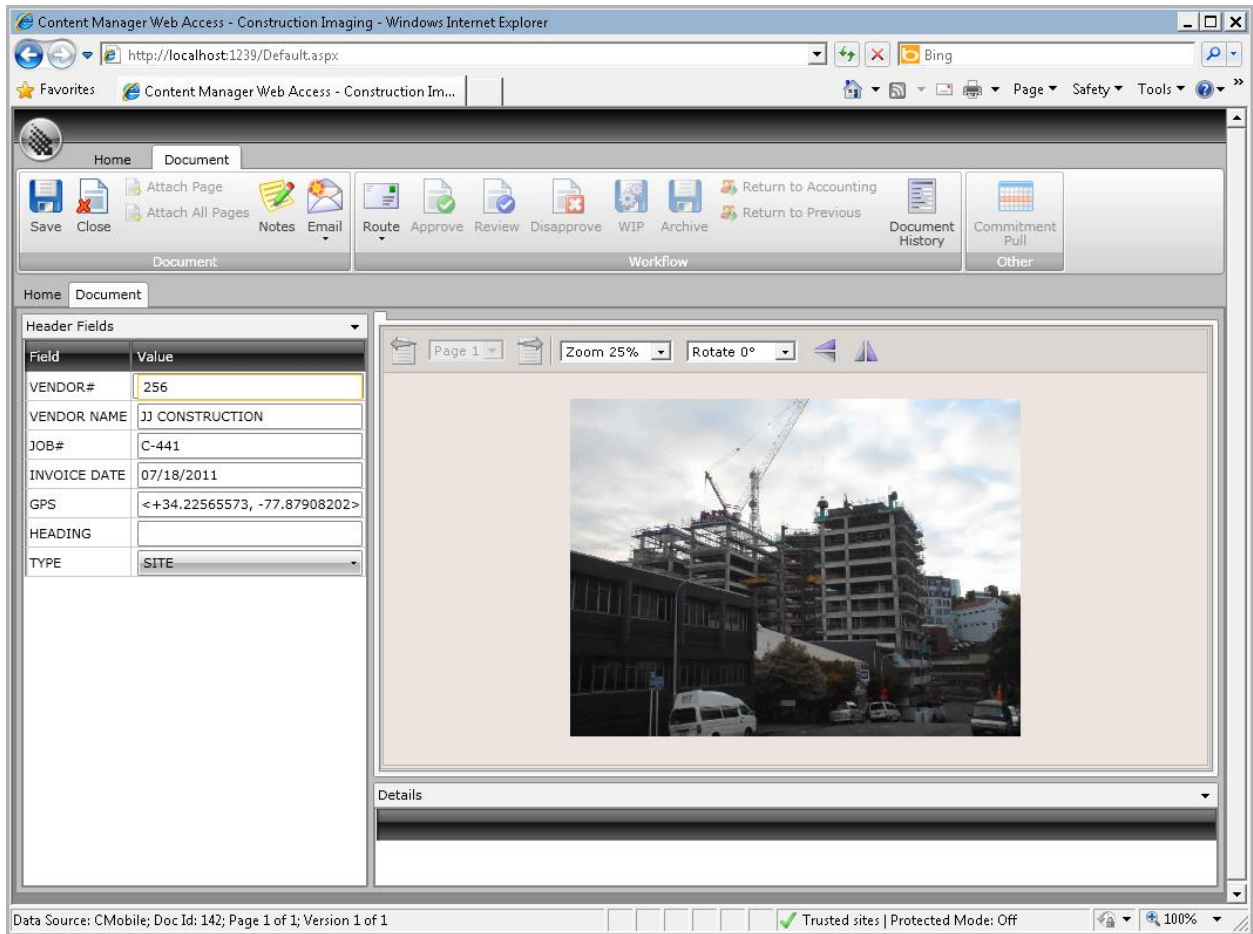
Content Manager Web Access - Construction Imaging - Windows Internet Explorer

http://localhost:1239/Default.aspx

Bing

Favorites

Content Manager Web Access - Construction Im...

Page ▾ Safety ▾ Tools ▾

Home Document

Save Close Attach Page Attach All Pages Notes Email

Document

Route Approve Review Disapprove WIP Archive Return to Accounting Return to Previous Document History

Workflow

Commitment Pull

Other

Home Document

Header Fields

| Field | Value |
|---|---|
| VENDOR# | 256 |
| VENDOR NAME | JJ CONSTRUCTION |
| JOB# | C-441 |
| INVOICE DATE | 07/18/2011 |
| GPS | <+34.22565573, -77.87908202> |
| HEADING | |
| TYPE | SITE |

Page 1 Zoom 25% Rotate 0°

Details

Data Source: CMobile; Doc Id: 142; Page 1 of 1; Version 1 of 1

Trusted sites | Protected Mode: Off

100%